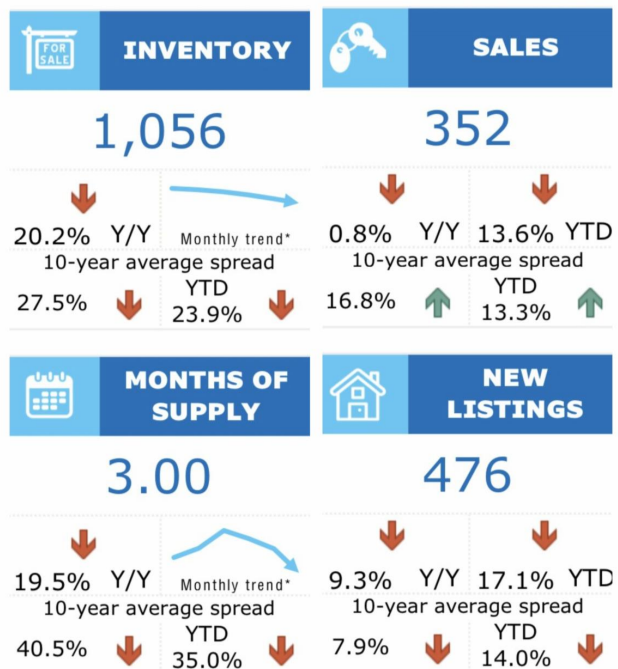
FOR SALE

INVENTORY

1,056

20.2% Y/Y

Monthly trend*

10-year average spread

27.5%

YTD 23.9%

SALES

352

0.8% Y/Y

13.6% YTD

10-year average spread

16.8%

YTD 13.3%

MONTHS OF SUPPLY

3.00

19.5% Y/Y

Monthly trend*

10-year average spread

40.5%

YTD 35.0%

NEW LISTINGS

476

9.3% Y/Y

17.1% YTD

10-year average spread

7.9%

YTD 14.0%